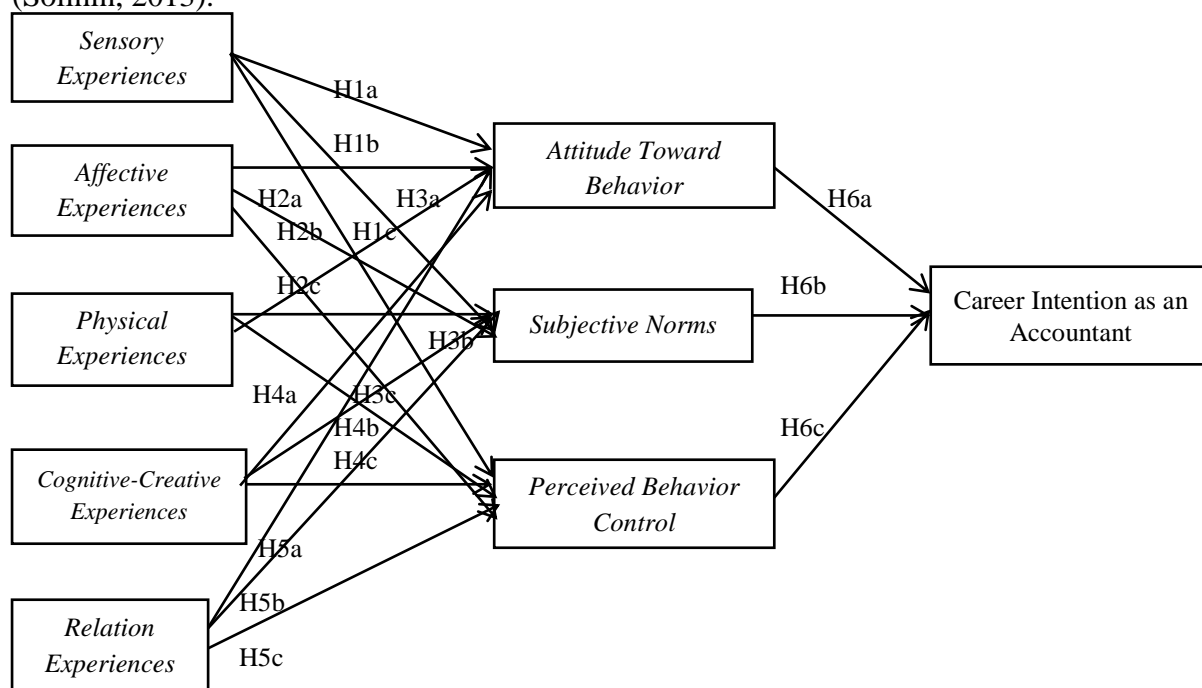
(Sohmi, 2015).

Sensory Experiences

Affective Experiences

Physical Experiences

Cognitive-Creative Experiences

Relation Experiences

H1a

H1b

H2a

H3a

H2b

H1c

H2c

H3b

H4a

H3c

H4b

H4c

H5a

H5b

H5c

Attitude Toward Behavior

Subjective Norms

Perceived Behavior Control

H6a

H6b

H6c

Career Intention as an Accountant